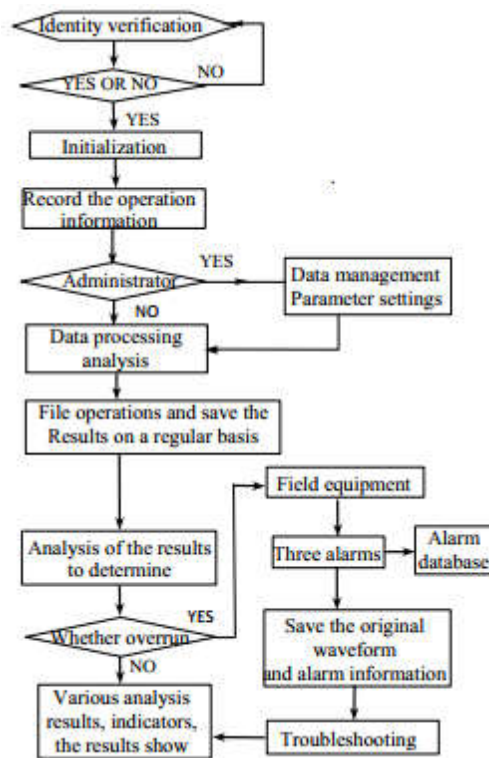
Identity verification

YES OR NO

NO

YES

Initialization

Record the operation information

Administrator

YES

Data management Parameter settings

NO

Data processing analysis

File operations and save the Results on a regular basis

Analysis of the results to determine

Whether overrun

YES

NO

Field equipment

Three alarms

Alarm database

Save the original waveform and alarm information

Various analysis results, indicators, the results show

Troubleshooting